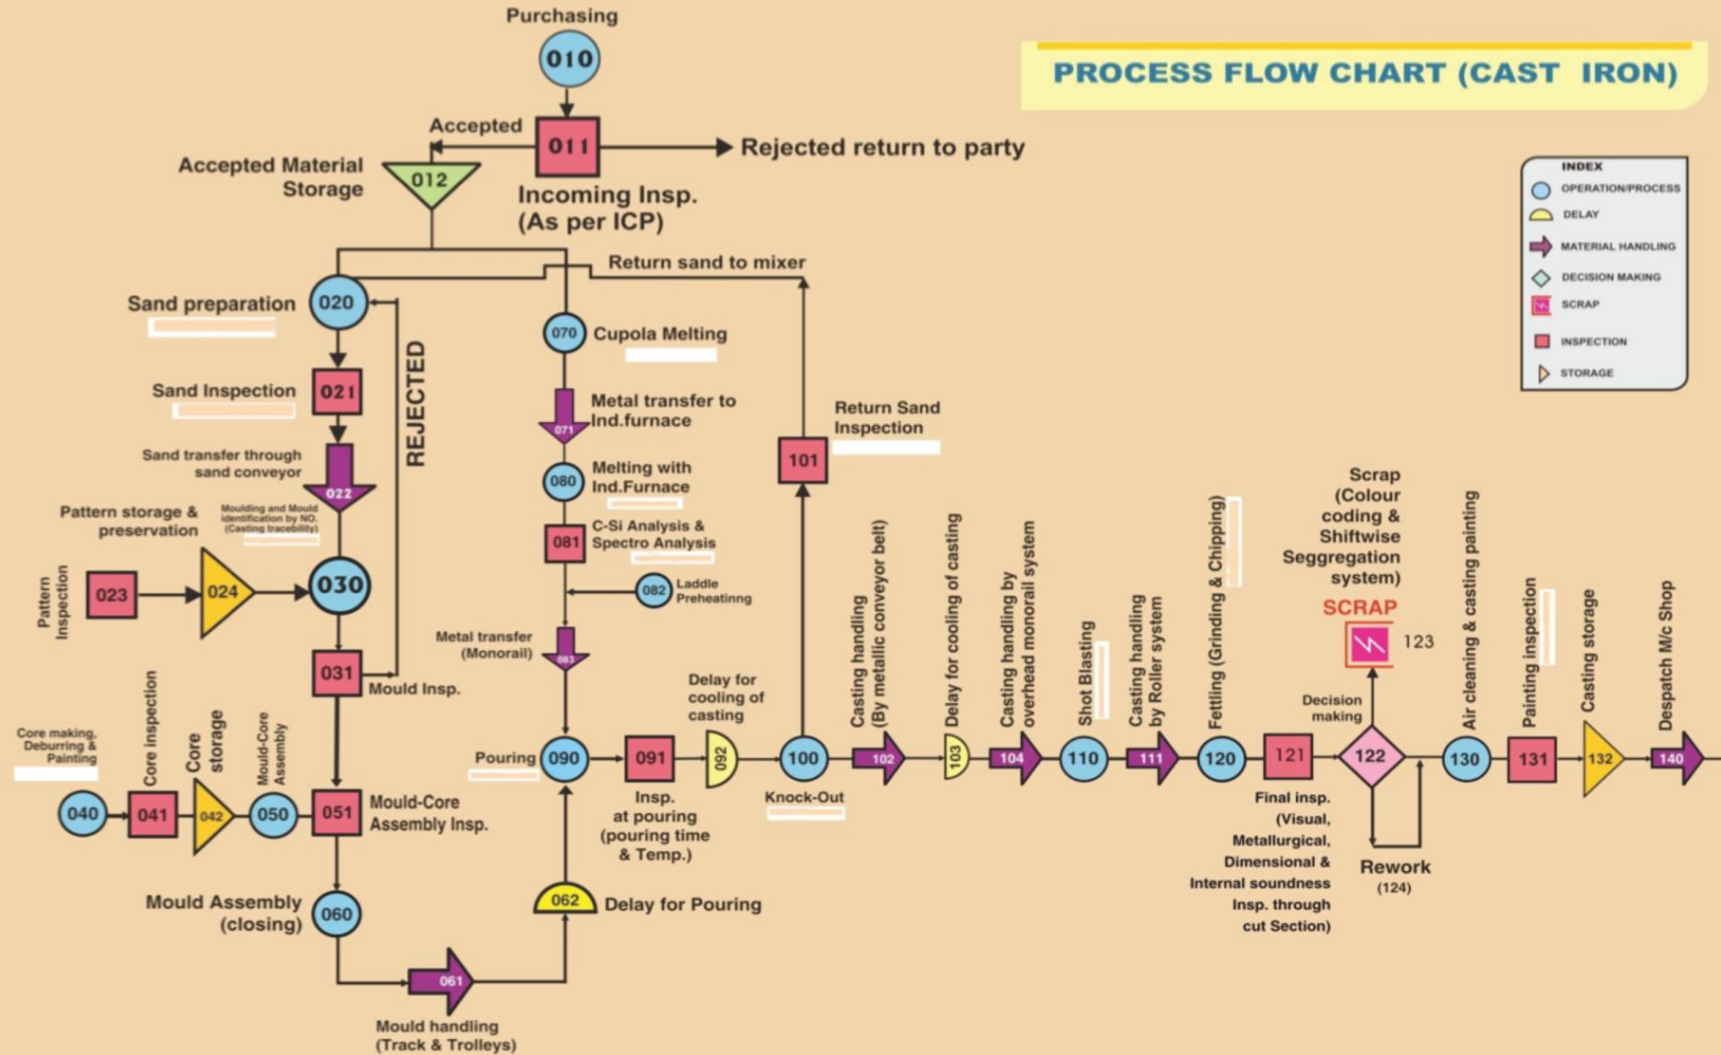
PROCESS FLOW CHART (CAST IRON)

Purchasing
010
Accepted
011
Rejected return to party
Accepted Material Storage
012
Incoming Insp. (As per ICP)

INDEX
OPERATION/PROCESS
DELAY
MATERIAL HANDLING
DECISION MAKING
SCRAP
INSPECTION
STORAGE

Return sand to mixer
Sand preparation
020
Sand Inspection
021
REJECTED
Sand transfer through sand conveyor
022
Pattern storage & preservation
Moulding and Mould identification by NO. (Casting traceability)
Pattern Inspection
023
024
030
031
Mould Insp.

070 Cupola Melting
071 Metal transfer to Ind.furnace
080 Melting with Ind.Furnace
081 C-Si Analysis & Spectro Analysis
082 Laddle Preheatinng
Metal transfer (Monorail)
083

Return Sand Inspection
101

Core making, Deburring & Painting
040
Core inspection
041
Core storage
042
Mould-Core Assembly
050
051
Mould-Core Assembly Insp.
Mould Assembly (closing)
060
061
Mould handling (Track & Trolleys)

Pouring
090
091
Insp. at pouring (pouring time & Temp.)
Delay for cooling of casting
092
062
Delay for Pouring
100
Knock-Out

Casting handling (By metallic conveyor belt)
102
Delay for cooling of casting
103
Casting handling by overhead monorail system
104
Shot Blasting
110
Casting handling by Roller system
111
Fettling (Grinding & Chipping)
120
121
Final insp. (Visual, Metallurgical, Dimensional & Internal soundness Insp. through cut Section)
Scrap (Colour coding & Shiftwise Seggregation system)
SCRAP
123
Decision making
122
Rework (124)
Air cleaning & casting painting
130
Painting inspection
131
Casting storage
132
Despatch M/c Shop
140